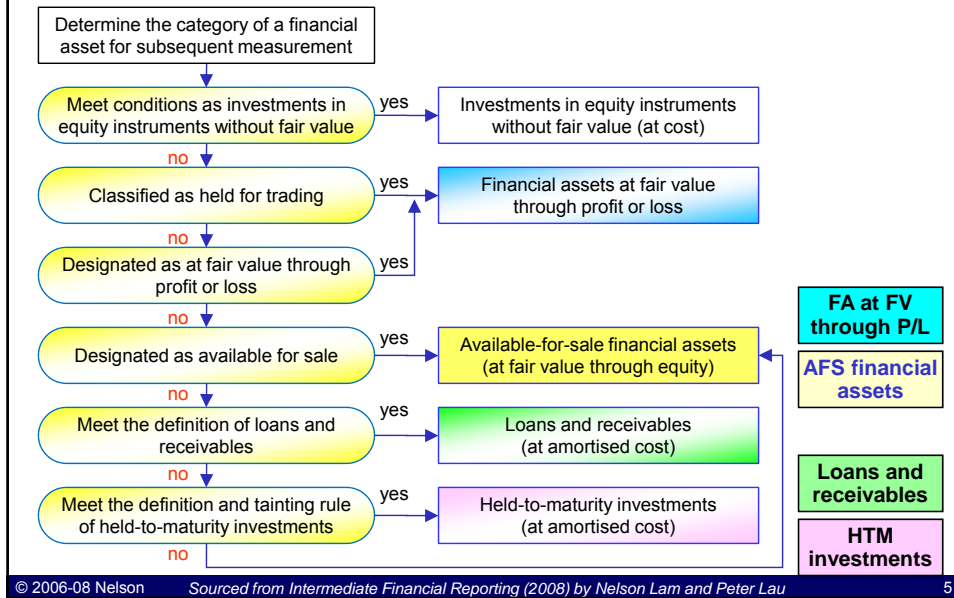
Determine the category of a financial asset for subsequent measurement

Meet conditions as investments in equity instruments without fair value

yes

Investments in equity instruments without fair value (at cost)

no

Classified as held for trading

yes

Financial assets at fair value through profit or loss

no

Designated as at fair value through profit or loss

yes

no

Designated as available for sale

yes

Available-for-sale financial assets (at fair value through equity)

no

Meet the definition of loans and receivables

yes

Loans and receivables (at amortised cost)

no

Meet the definition and tainting rule of held-to-maturity investments

yes

Held-to-maturity investments (at amortised cost)

no

FA at FV through P/L

AFS financial assets

Loans and receivables

HTM investments

© 2006-08 Nelson Sourced from Intermediate Financial Reporting (2008) by Nelson Lam and Peter Lau 5